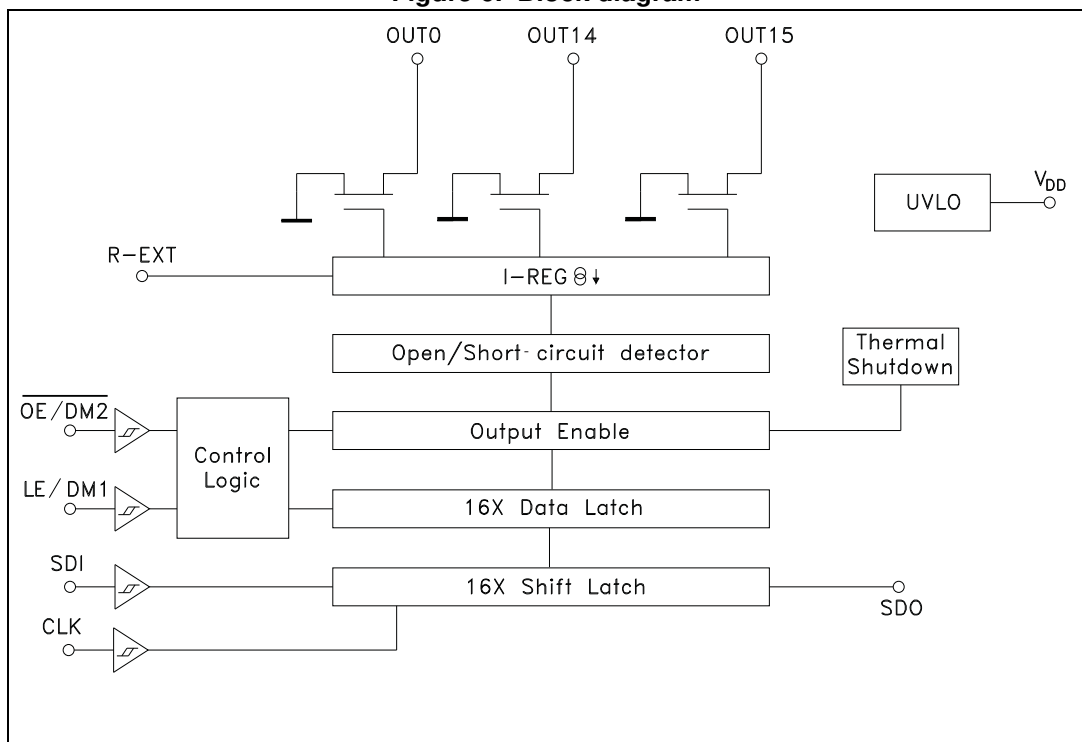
Figure 3. Block diagram

OUT0
OUT14
OUT15
UVLO
$V_{DD}$
R-EXT
I-REG
Open/Short-circuit detector
Thermal Shutdown
$\overline{OE}$/DM2
Control Logic
Output Enable
LE/DM1
16X Data Latch
SDI
16X Shift Latch
SDO
CLK